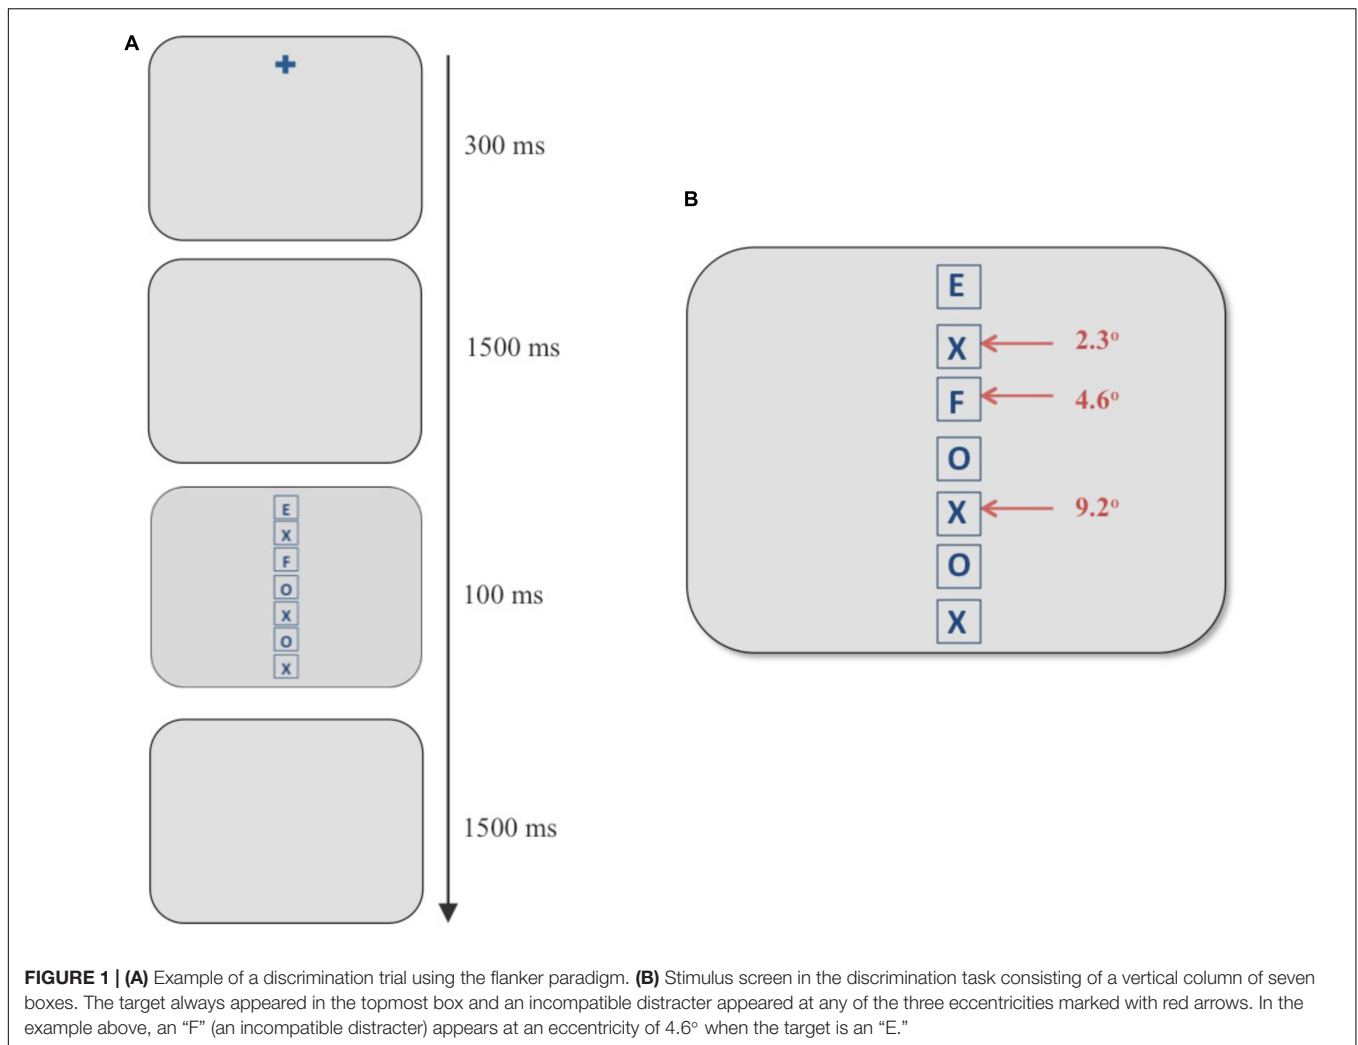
A

+

300 ms

1500 ms

E
X
F
O
X
O
X

100 ms

1500 ms

B

E
X
F
O
X
O
X

2.3°

4.6°

9.2°

**FIGURE 1 | (A)** Example of a discrimination trial using the flanker paradigm. **(B)** Stimulus screen in the discrimination task consisting of a vertical column of seven boxes. The target always appeared in the topmost box and an incompatible distracter appeared at any of the three eccentricities marked with red arrows. In the example above, an "F" (an incompatible distracter) appears at an eccentricity of 4.6° when the target is an "E."